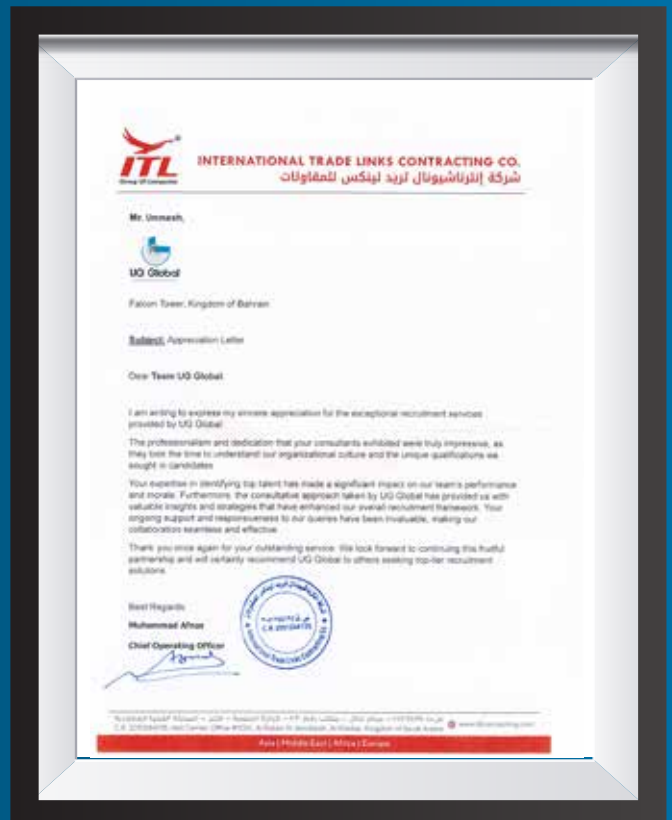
ITL
Group Of Companies

INTERNATIONAL TRADE LINKS CONTRACTING CO.
شركة إنترناشيونال ترايد لينكس للمقاولات

Mr. Unmesh,

UG Global

Falcon Tower, Kingdom of Bahrain

Subject: Appreciation Letter

Dear Team UG Global,

I am writing to express my sincere appreciation for the exceptional recruitment services provided by UG Global.

The professionalism and dedication that your consultants exhibited were truly impressive, as they took the time to understand our organizational culture and the unique qualifications we sought in candidates.

Your expertise in identifying top talent has made a significant impact on our team's performance and morale. Furthermore, the consultative approach taken by UG Global has provided us with valuable insights and strategies that have enhanced our overall recruitment framework. Your ongoing support and responsiveness to our queries have been invaluable, making our collaboration seamless and effective.

Thank you once again for your outstanding service. We look forward to continuing this fruitful partnership and will certainly recommend UG Global to others seeking top-tier recruitment solutions.

Best Regards,

Muhammad Afnan

Chief Operating Officer

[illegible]

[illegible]

Asia | Middle East | Africa | Europe